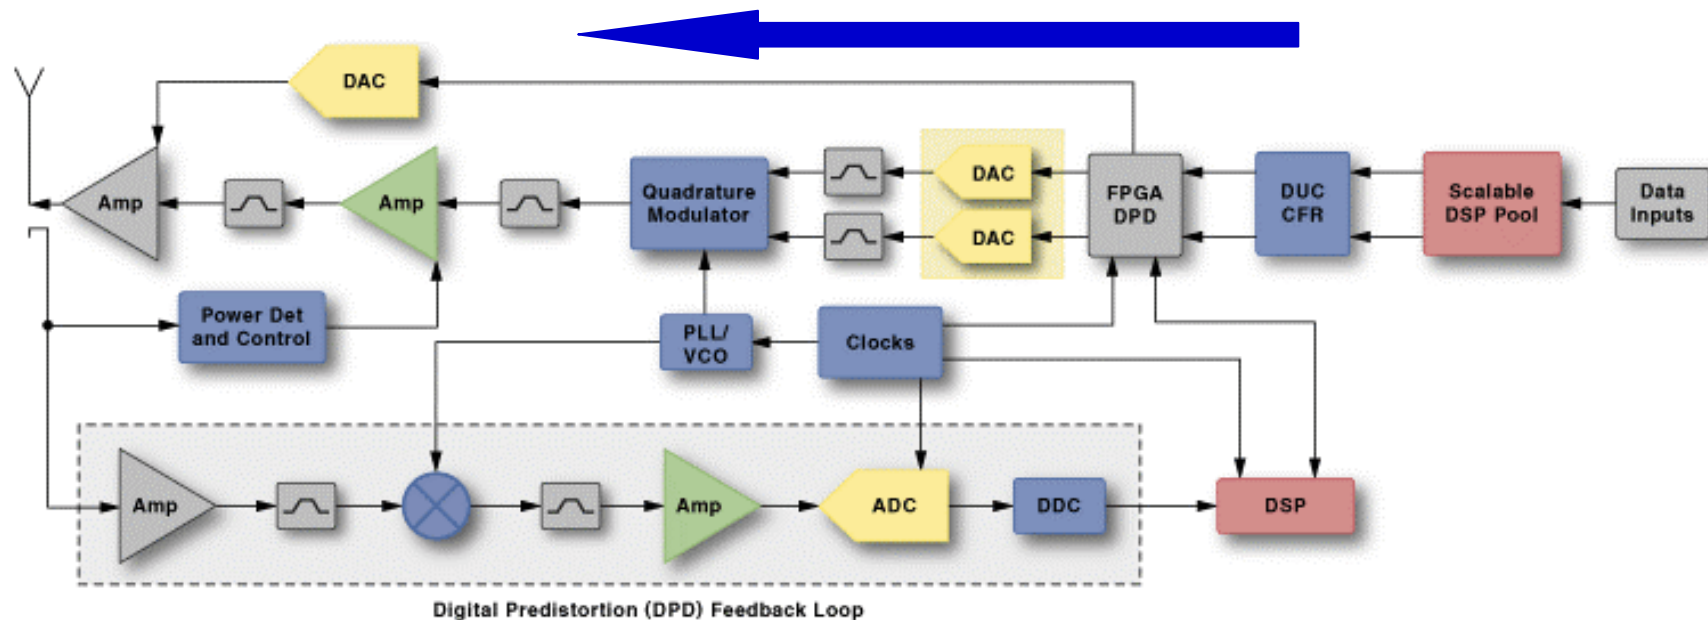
DAC

Amp

Amp

Quadrature Modulator

DAC

DAC

FPGA DPD

DUC CFR

Scalable DSP Pool

Data Inputs

Power Det and Control

PLL/ VCO

Clocks

Amp

Amp

ADC

DDC

DSP

Digital Predistortion (DPD) Feedback Loop